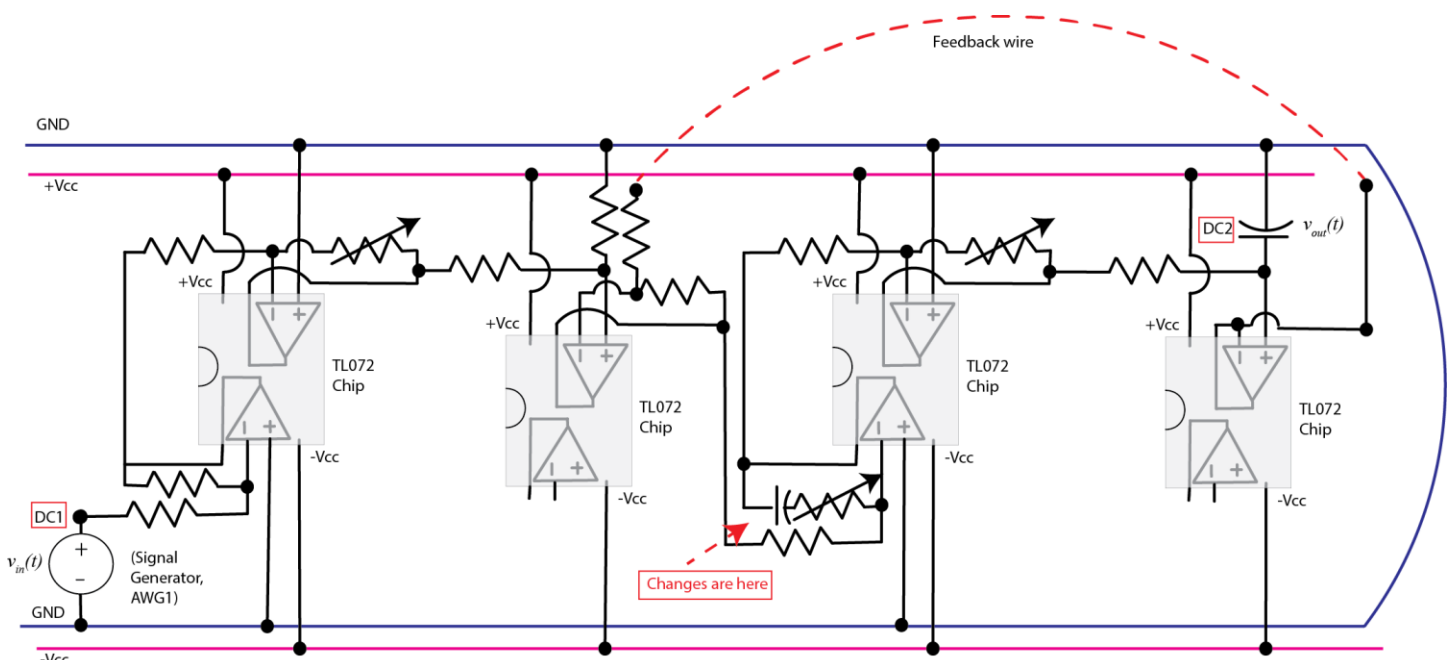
Feedback wire

GND

+Vcc

+Vcc

TL072 Chip

-Vcc

+Vcc

TL072 Chip

-Vcc

+Vcc

TL072 Chip

-Vcc

DC2

$v_{out}(t)$

+Vcc

TL072 Chip

-Vcc

DC1

$v_{in}(t)$

(Signal Generator, AWG1)

Changes are here

GND

-Vcc